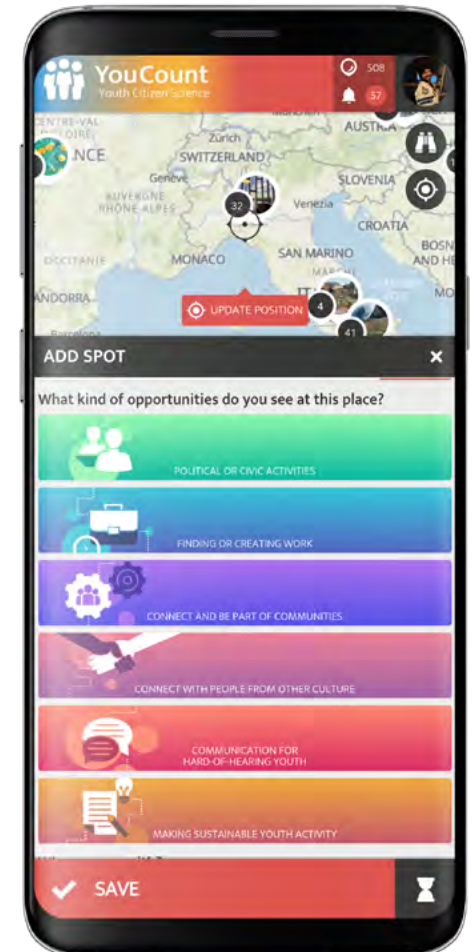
YouCount
Youth Citizen Science

508

57

CENTRE-VAL
NCE
Zurich
SWITZERLAND
AUSTRIA
Geneve
SLOVENIA
RHONE-ALPES
Venezia
32
CROATIA
OCCITANIE
MONACO
SAN MARINO
BOSN
AND HE
ANDORRA
UPDATE POSITION
4
41

ADD SPOT
×

What kind of opportunities do you see at this place?

POLITICAL OR CIVIC ACTIVITIES

FINDING OR CREATING WORK

CONNECT AND BE PART OF COMMUNITIES

CONNECT WITH PEOPLE FROM OTHER CULTURE

COMMUNICATION FOR HARD-OF-HEARING YOUTH

MAKING SUSTAINABLE YOUTH ACTIVITY

SAVE